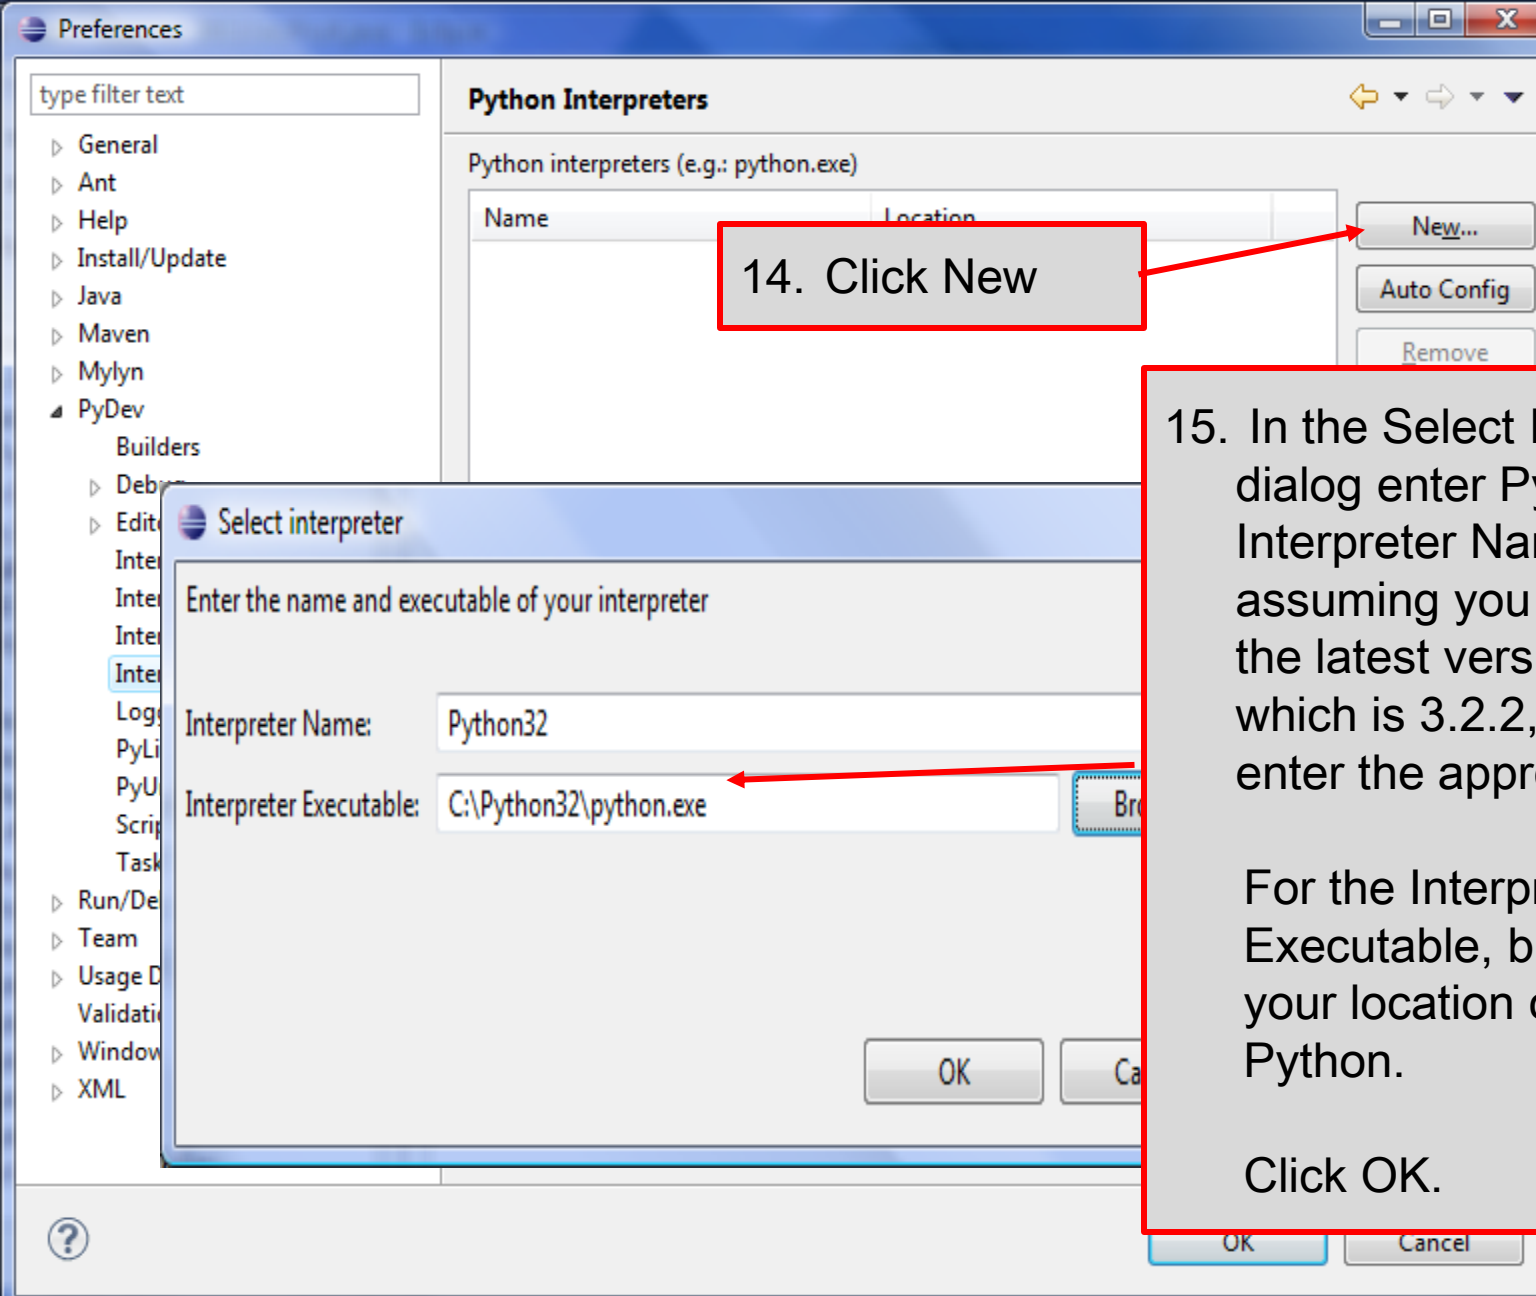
Preferences

type filter text

General
Ant
Help
Install/Update
Java
Maven
Mylyn
PyDev
Builders
Debu
Edit
Inte
Inte
Inte
Inte
Logg
PyLi
PyU
Scrip
Task
Run/De
Team
Usage D
Validati
Window
XML

Python Interpreters

Python interpreters (e.g.: python.exe)

Name | Location

New...
Auto Config
Remove

14. Click New

Select interpreter

Enter the name and executable of your interpreter

Interpreter Name: Python32

Interpreter Executable: C:\Python32\python.exe

Br

OK
Ca

15. In the Select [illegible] dialog enter Py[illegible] Interpreter Na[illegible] assuming you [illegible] the latest vers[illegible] which is 3.2.2, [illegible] enter the appr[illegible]

For the Interpr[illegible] Executable, b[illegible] your location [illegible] Python.

Click OK.

OK
Cancel